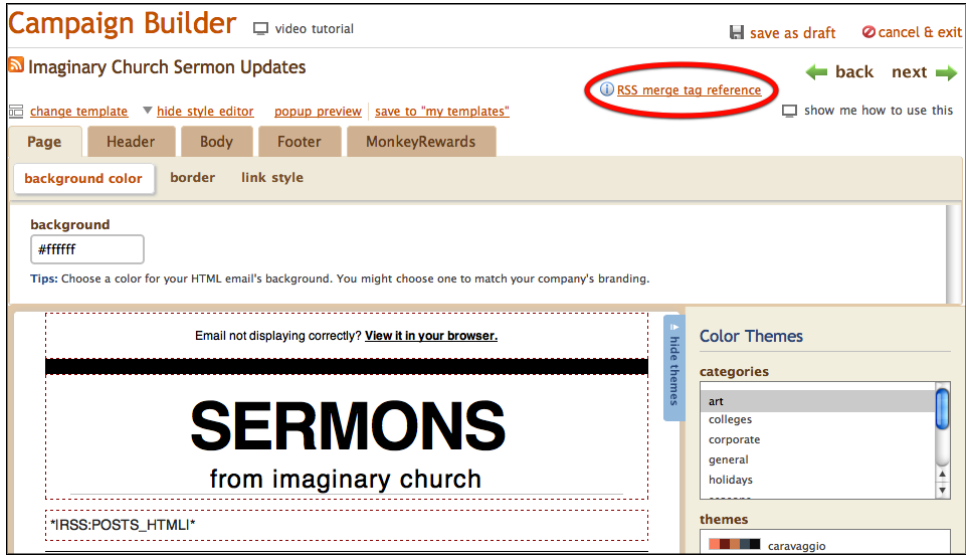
Campaign Builder video tutorial

save as draft cancel & exit

Imaginary Church Sermon Updates

RSS merge tag reference

back next

show me how to use this

change template hide style editor popup preview save to "my templates"

Page Header Body Footer MonkeyRewards

background color border link style

background

#ffffff

Tips: Choose a color for your HTML email's background. You might choose one to match your company's branding.

Email not displaying correctly? View it in your browser.

SERMONS

from imaginary church

*|RSS:POSTS_HTML|*

hide themes

Color Themes

categories

art
colleges
corporate
general
holidays

themes

caravaggio